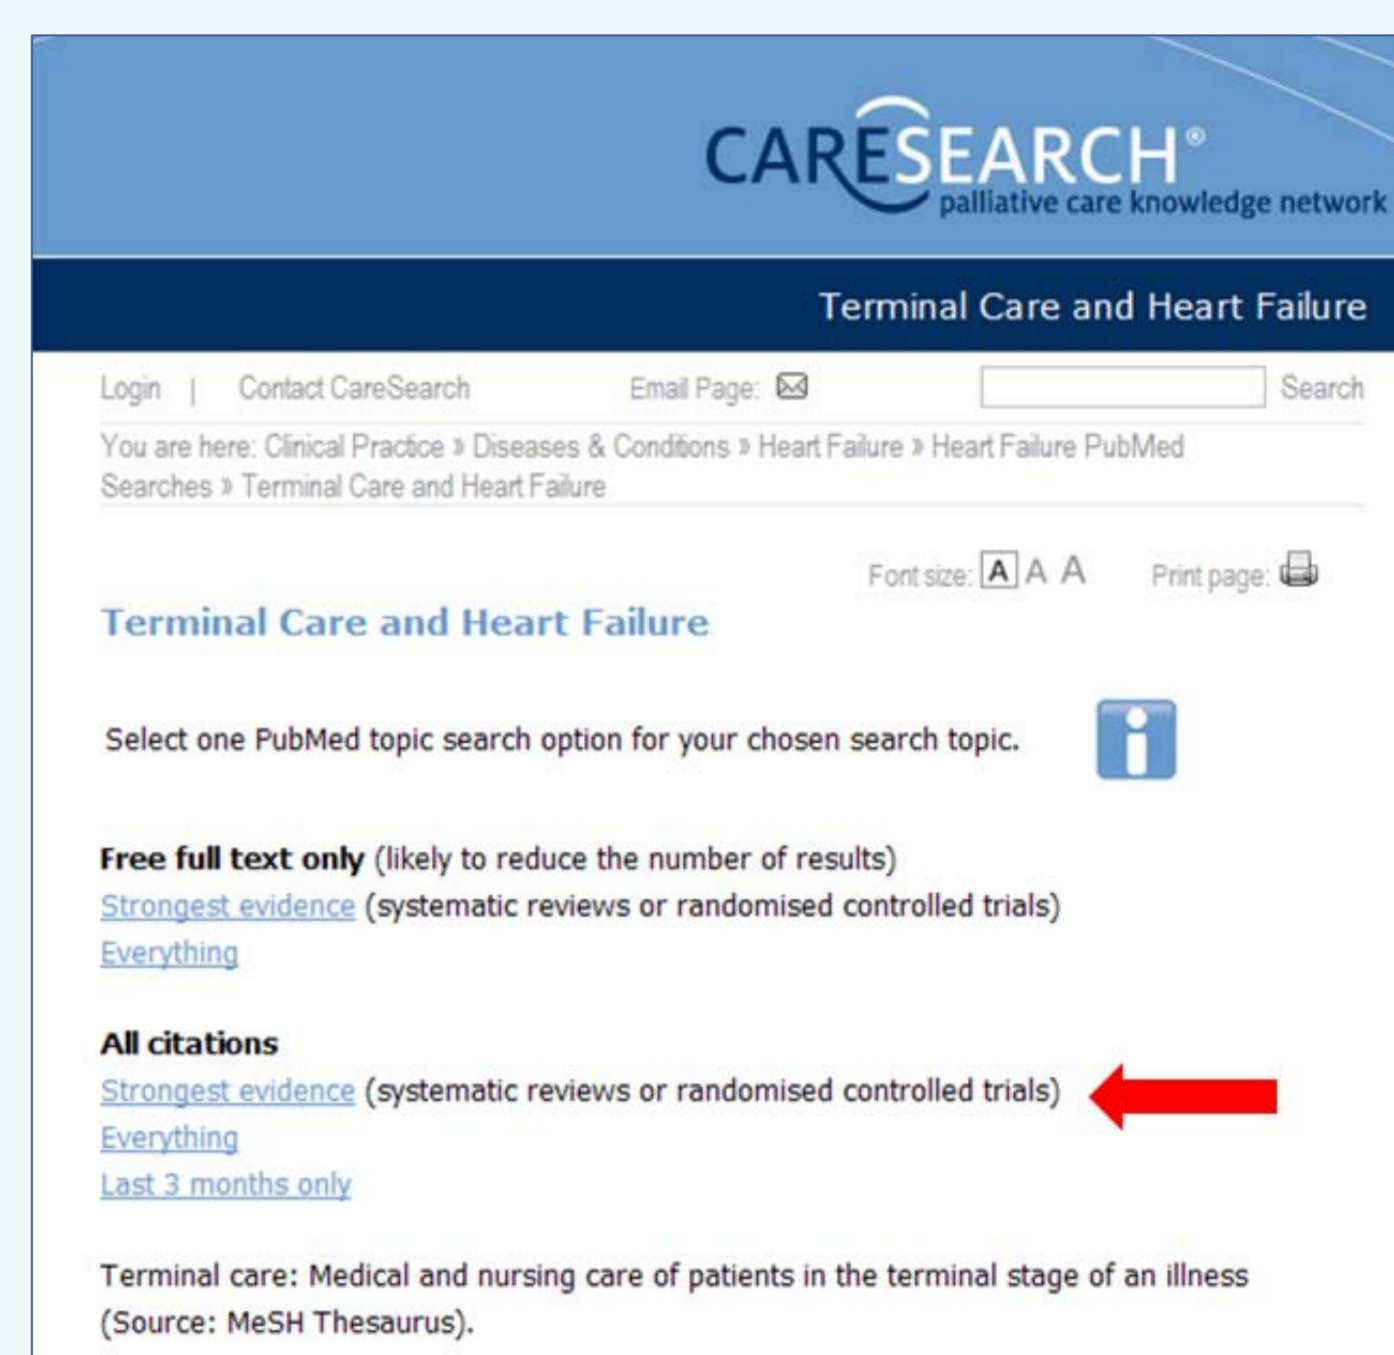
CARESEARCH®
palliative care knowledge network

Terminal Care and Heart Failure

Login | Contact CareSearch Email Page: Search

You are here: Clinical Practice » Diseases & Conditions » Heart Failure » Heart Failure PubMed Searches » Terminal Care and Heart Failure

Font size: A A A Print page:

Terminal Care and Heart Failure

Select one PubMed topic search option for your chosen search topic.

i

**Free full text only** (likely to reduce the number of results)
Strongest evidence (systematic reviews or randomised controlled trials)
Everything

**All citations**
Strongest evidence (systematic reviews or randomised controlled trials)
Everything
Last 3 months only

Terminal care: Medical and nursing care of patients in the terminal stage of an illness (Source: MeSH Thesaurus).